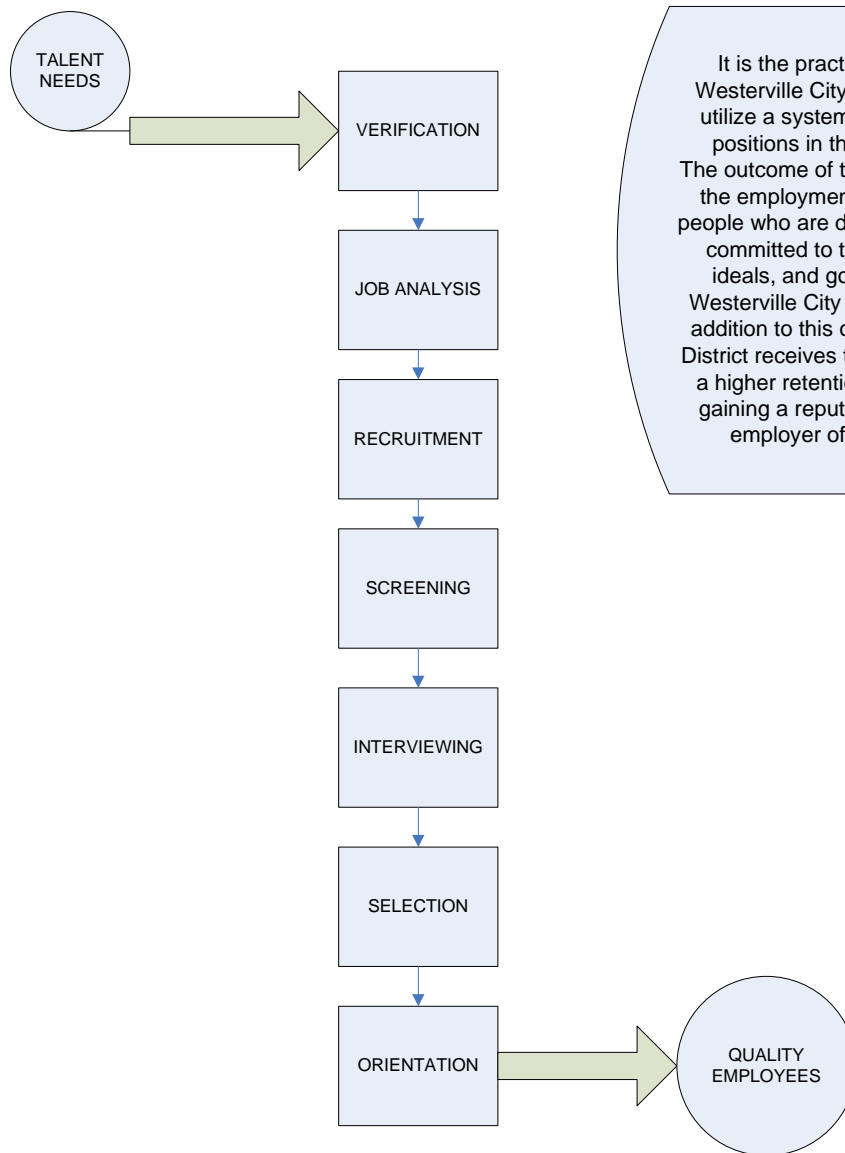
TALENT NEEDS

VERIFICATION

JOB ANALYSIS

RECRUITMENT

SCREENING

INTERVIEWING

SELECTION

ORIENTATION

QUALITY EMPLOYEES

It is the pract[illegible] Westerville City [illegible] utilize a system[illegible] positions in th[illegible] The outcome of t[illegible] the employmen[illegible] people who are d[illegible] committed to t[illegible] ideals, and go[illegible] Westerville City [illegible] addition to this c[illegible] District receives t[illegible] a higher retentio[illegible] gaining a reput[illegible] employer of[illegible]